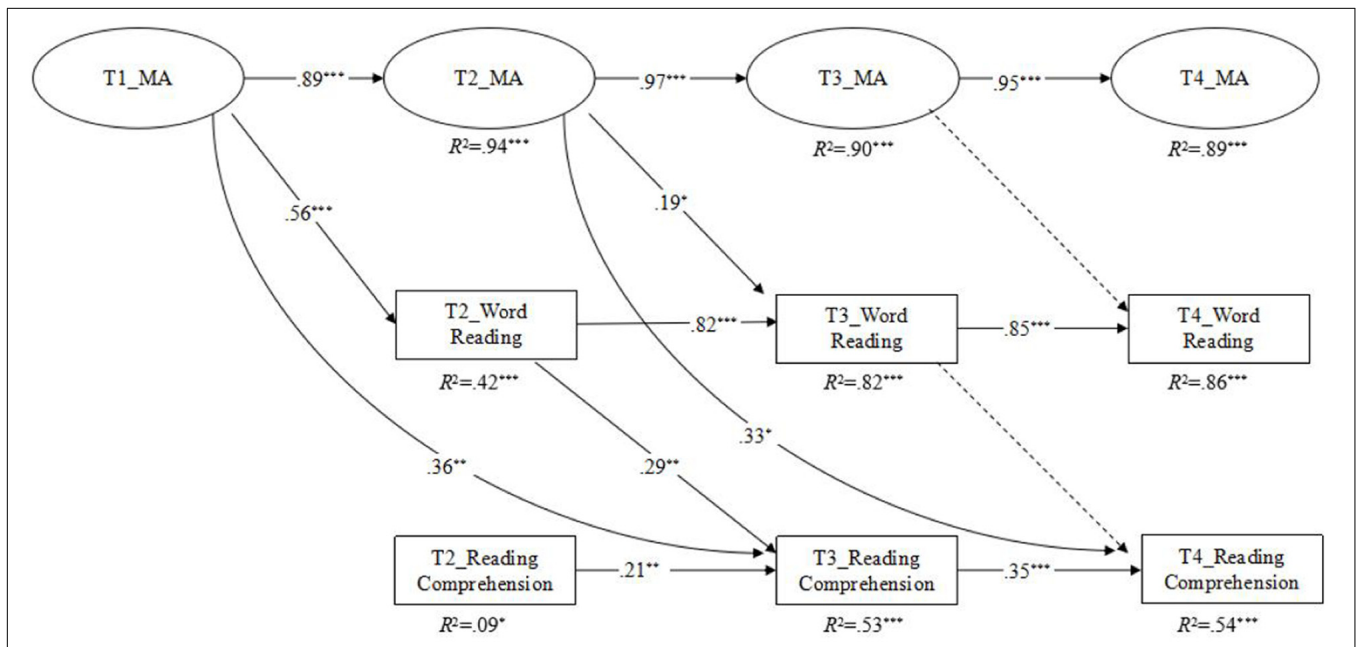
T1_MA

.89***

T2_MA

.97***

T3_MA

.95***

T4_MA

$R^2$=.94***

$R^2$=.90***

$R^2$=.89***

.56***

.19*

T2_Word Reading

.82***

T3_Word Reading

.85***

T4_Word Reading

$R^2$=.42***

$R^2$=.82***

$R^2$=.86***

.36**

.29**

.33*

T2_Reading Comprehension

.21**

T3_Reading Comprehension

.35***

T4_Reading Comprehension

$R^2$=.09*

$R^2$=.53***

$R^2$=.54***